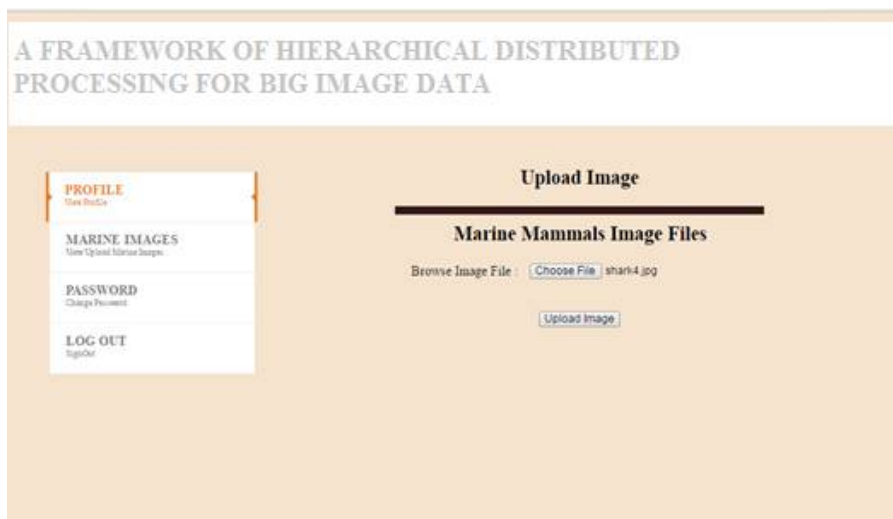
A FRAMEWORK OF HIERARCHICAL DISTRIBUTED PROCESSING FOR BIG IMAGE DATA

PROFILE
View Profile

MARINE IMAGES
View Upload Marine Images

PASSWORD
Change Password

LOG OUT
SignOut

Upload Image

Marine Mammals Image Files

Browse Image File : Choose File shark4.jpg

Upload Image